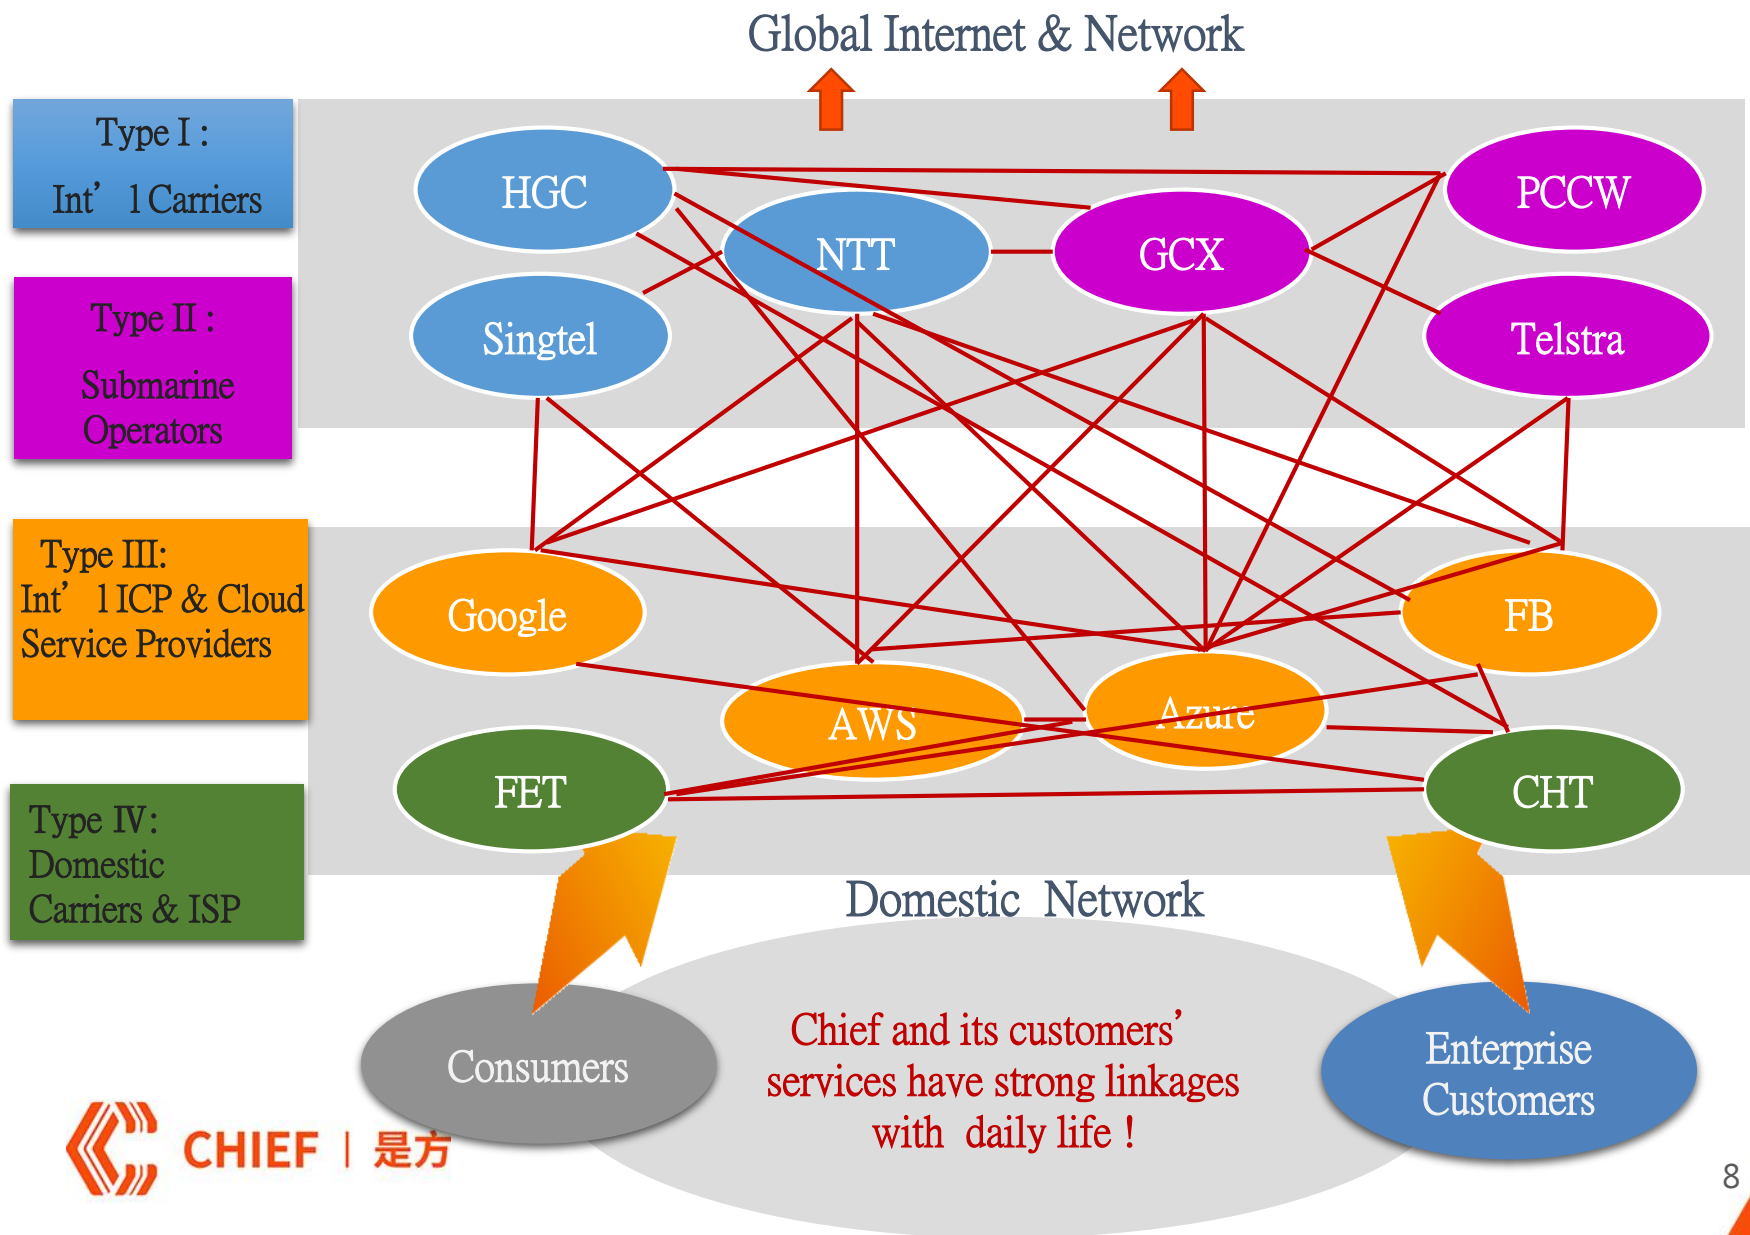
Global Internet & Network

Type I :
Int' l Carriers

Type II :
Submarine Operators

Type III:
Int' l ICP & Cloud Service Providers

Type IV:
Domestic Carriers & ISP

HGC

NTT

GCX

PCCW

Singtel

Telstra

Google

FB

AWS

Azure

FET

CHT

Domestic Network

Consumers

Chief and its customers' services have strong linkages with daily life !

Enterprise Customers

CHIEF | 是方

8